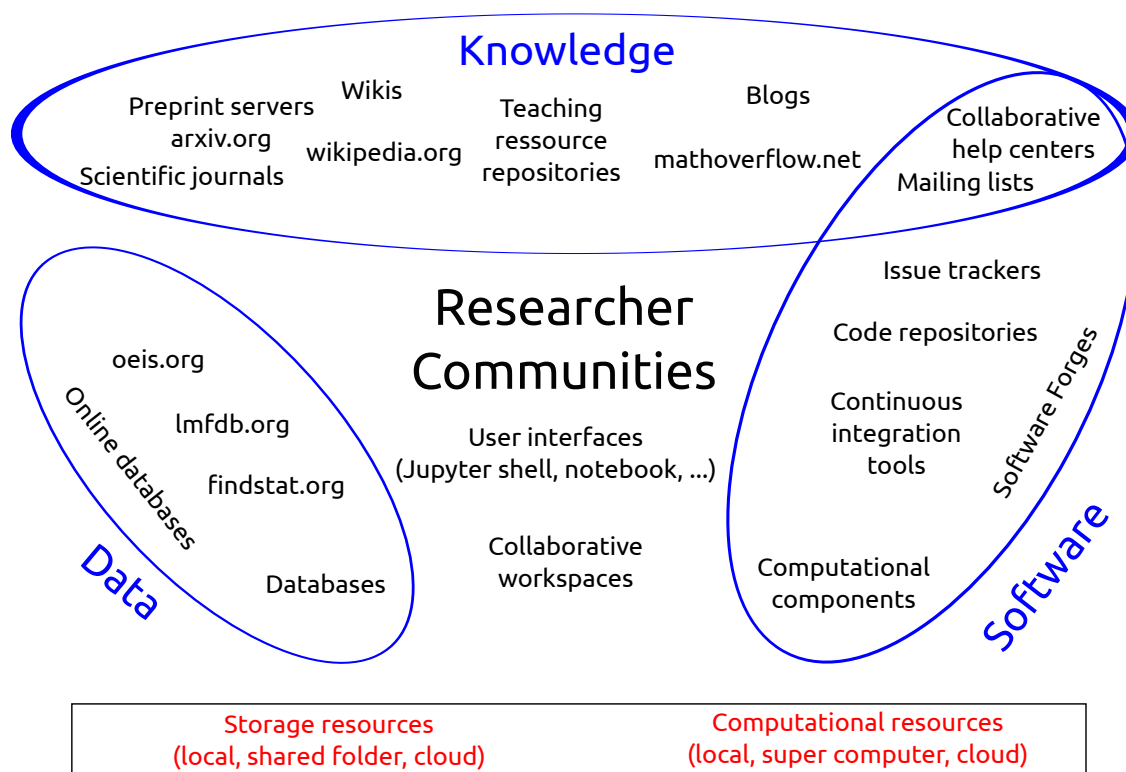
Knowledge

Preprint servers
arxiv.org
Scientific journals

Wikis
wikipedia.org

Teaching ressource repositories

Blogs
mathoverflow.net

Collaborative help centers
Mailing lists

Researcher Communities

Data
Online databases
oeis.org
lmfdb.org
findstat.org
Databases

User interfaces (Jupyter shell, notebook, ...)

Collaborative workspaces

Software
Software Forges
Issue trackers
Code repositories
Continuous integration tools
Computational components

Storage resources (local, shared folder, cloud)

Computational resources (local, super computer, cloud)